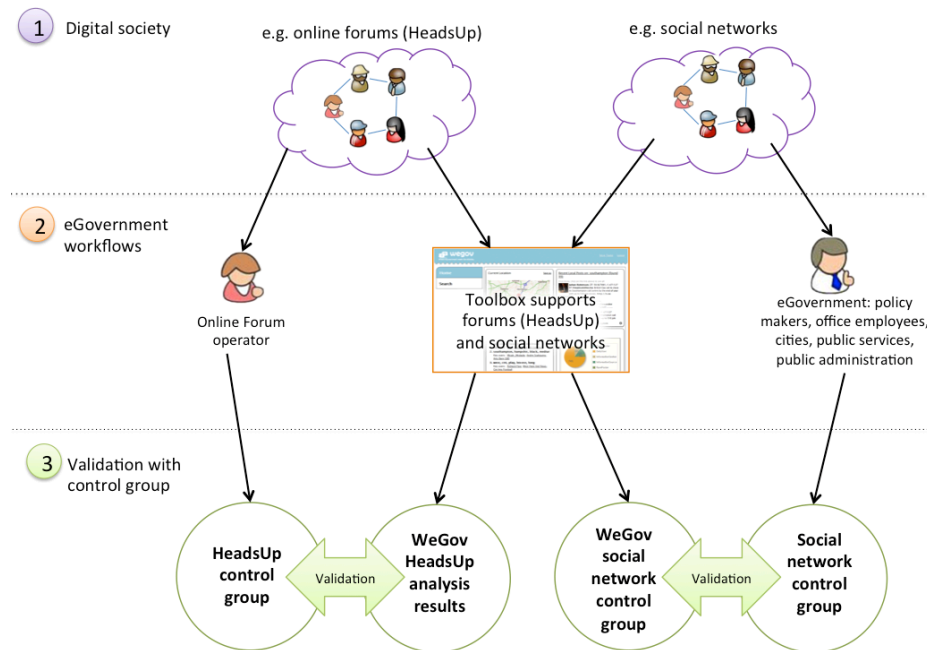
1 Digital society

e.g. online forums (HeadsUp)

e.g. social networks

2 eGovernment workflows

Online Forum operator

wegov

Search

Toolbox supports forums (HeadsUp) and social networks

eGovernment: policy makers, office employees, cities, public services, public administration

3 Validation with control group

HeadsUp control group

Validation

WeGov HeadsUp analysis results

WeGov social network control group

Validation

Social network control group